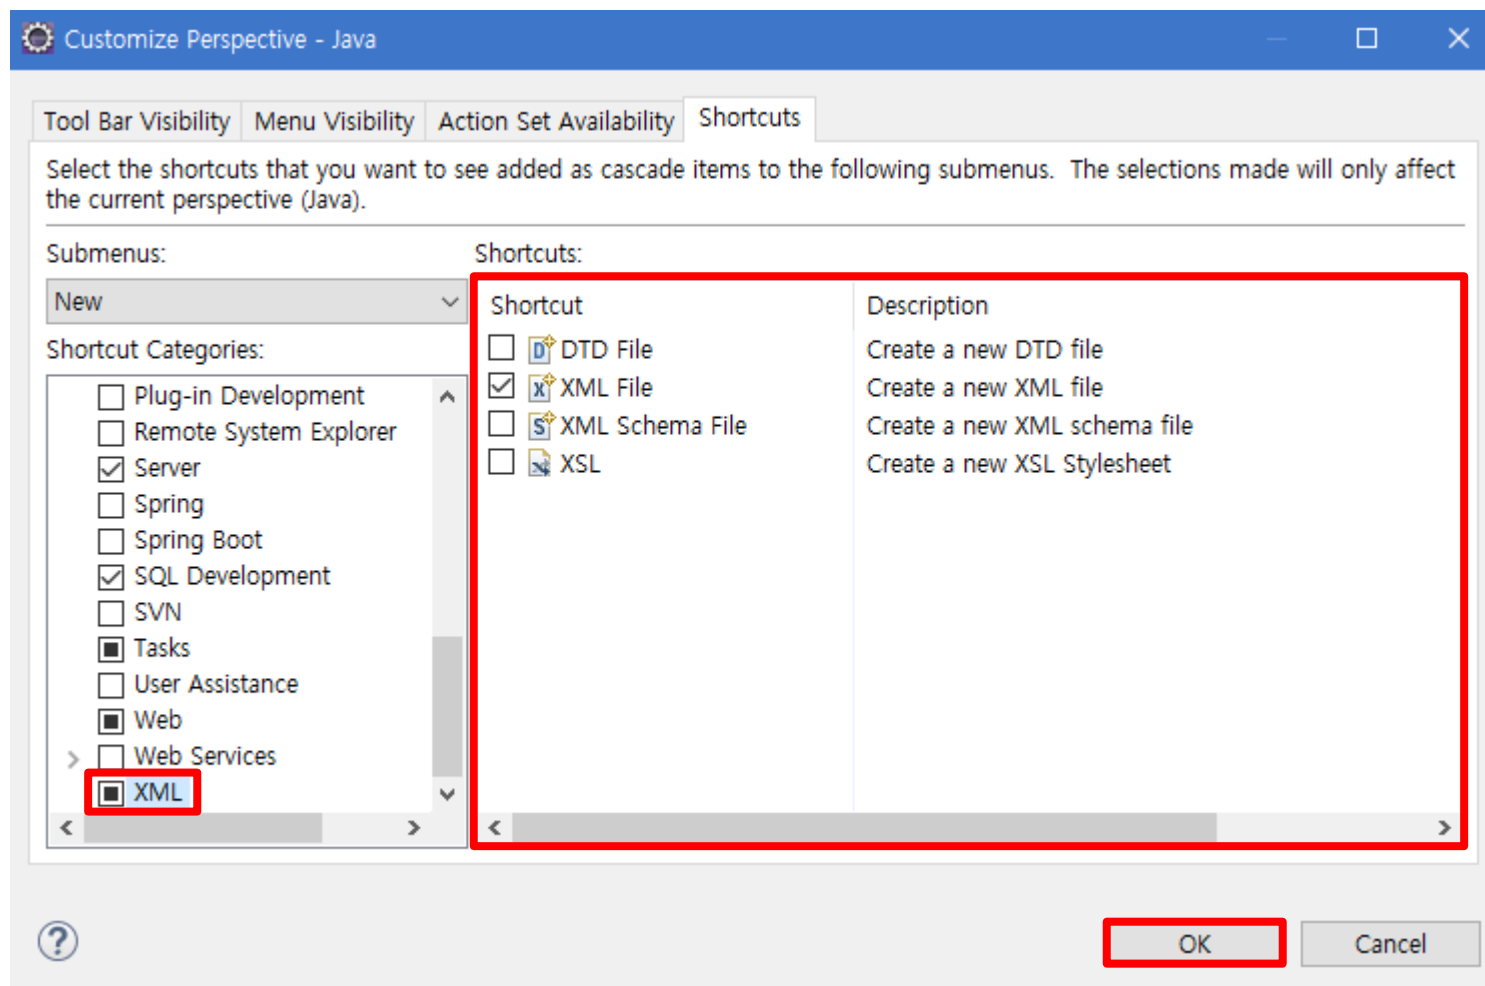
Customize Perspective - Java

Tool Bar Visibility
Menu Visibility
Action Set Availability
Shortcuts

Select the shortcuts that you want to see added as cascade items to the following submenus. The selections made will only affect the current perspective (Java).

Submenus:
New
Shortcut Categories:
Plug-in Development
Remote System Explorer
Server
Spring
Spring Boot
SQL Development
SVN
Tasks
User Assistance
Web
Web Services
XML

Shortcuts:

| Shortcut | Description |
|---|---|
| DTD File | Create a new DTD file |
| XML File | Create a new XML file |
| XML Schema File | Create a new XML schema file |
| XSL | Create a new XSL Stylesheet |

?
OK
Cancel